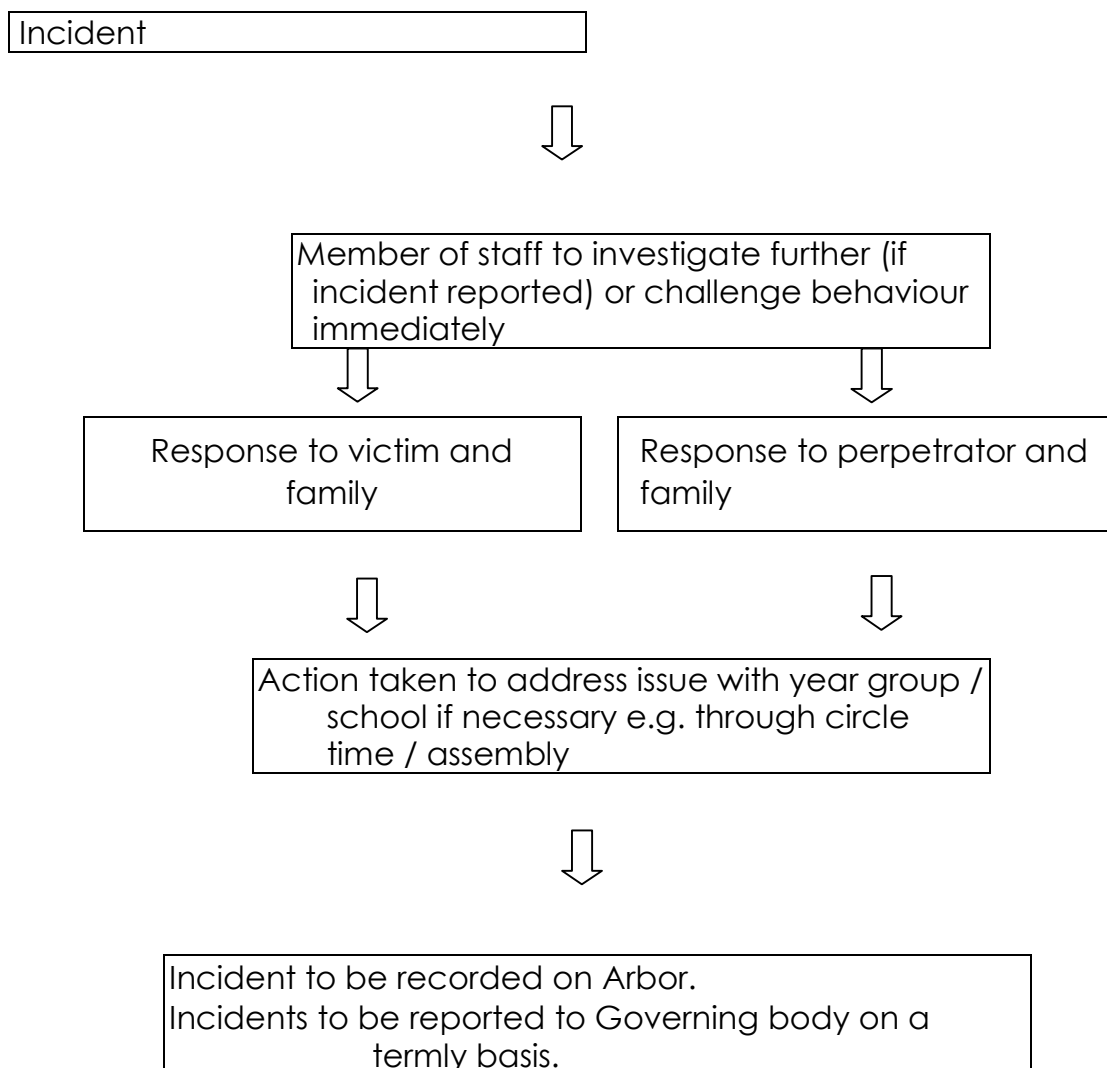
Incident

Member of staff to investigate further (if incident reported) or challenge behaviour immediately

Response to victim and family

Response to perpetrator and family

Action taken to address issue with year group / school if necessary e.g. through circle time / assembly

Incident to be recorded on Arbor.
Incidents to be reported to Governing body on a termly basis.